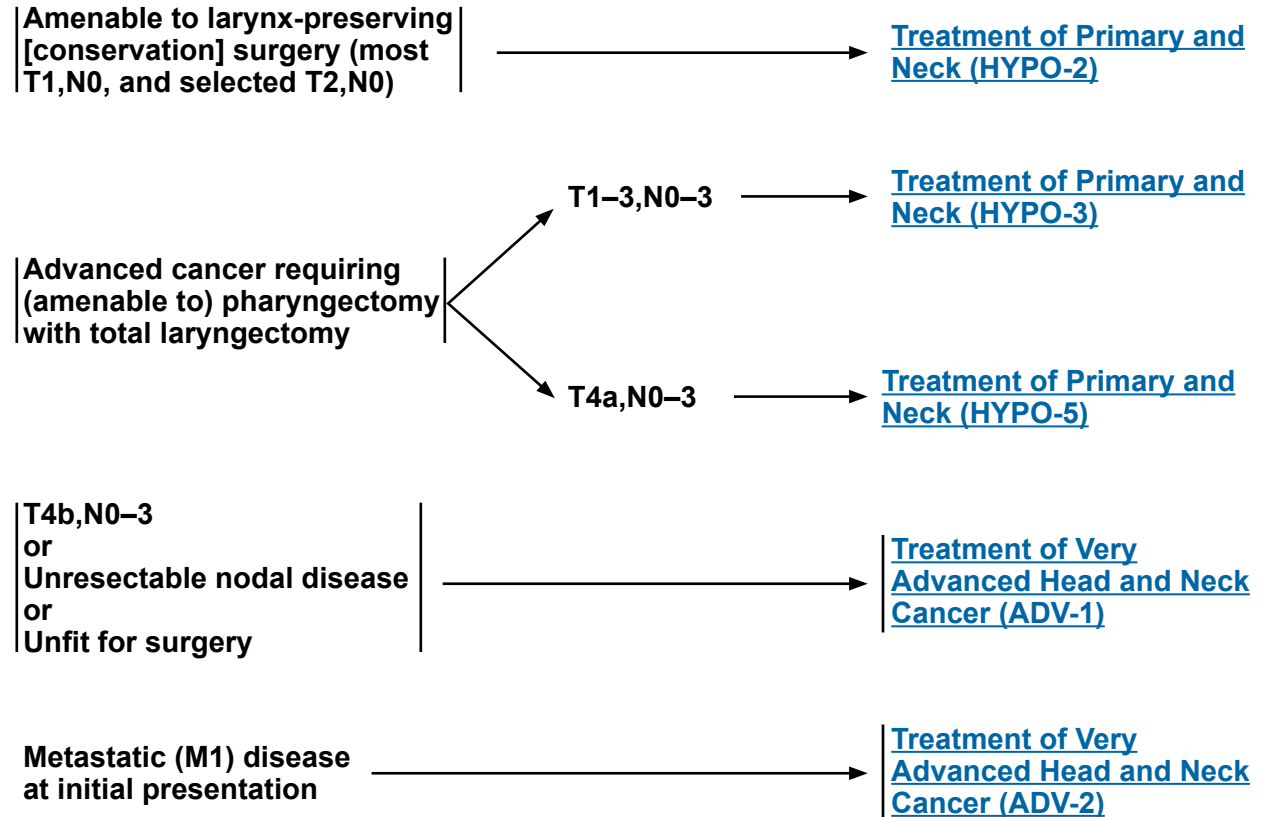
Amenable to larynx-preserving [conservation] surgery (most T1,N0, and selected T2,N0)

Treatment of Primary and Neck (HYPO-2)

Advanced cancer requiring (amenable to) pharyngectomy with total laryngectomy

T1–3,N0–3

Treatment of Primary and Neck (HYPO-3)

T4a,N0–3

Treatment of Primary and Neck (HYPO-5)

T4b,N0–3
or
Unresectable nodal disease
or
Unfit for surgery

Treatment of Very Advanced Head and Neck Cancer (ADV-1)

Metastatic (M1) disease at initial presentation

Treatment of Very Advanced Head and Neck Cancer (ADV-2)